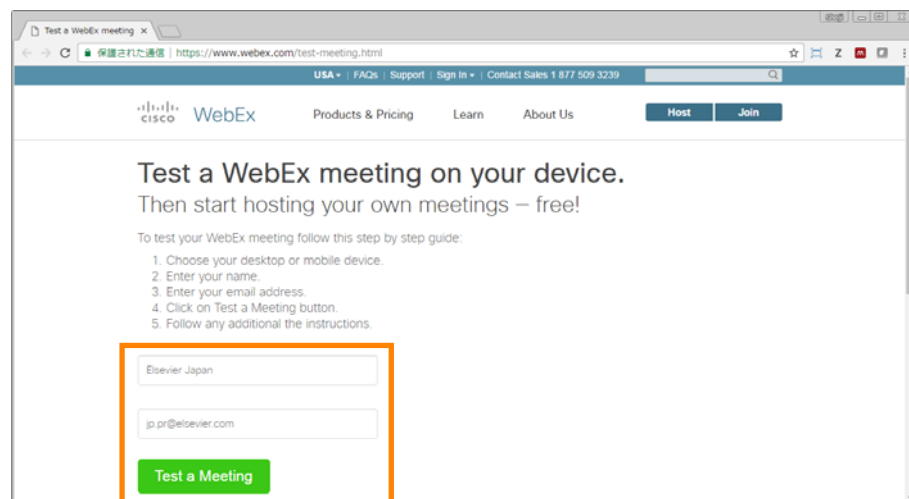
Test a WebEx meeting ×

保護された通信 | https://www.webex.com/test-meeting.html

USA ▾ | FAQs | Support | Sign In ▾ | Contact Sales 1 877 509 3239

cisco WebEx

Products & Pricing Learn About Us

Host Join

Test a WebEx meeting on your device.
Then start hosting your own meetings – free!

To test your WebEx meeting follow this step by step guide:

1. Choose your desktop or mobile device.
2. Enter your name.
3. Enter your email address.
4. Click on Test a Meeting button.
5. Follow any additional the instructions.

Elsevier Japan

jp.pr@elsevier.com

Test a Meeting